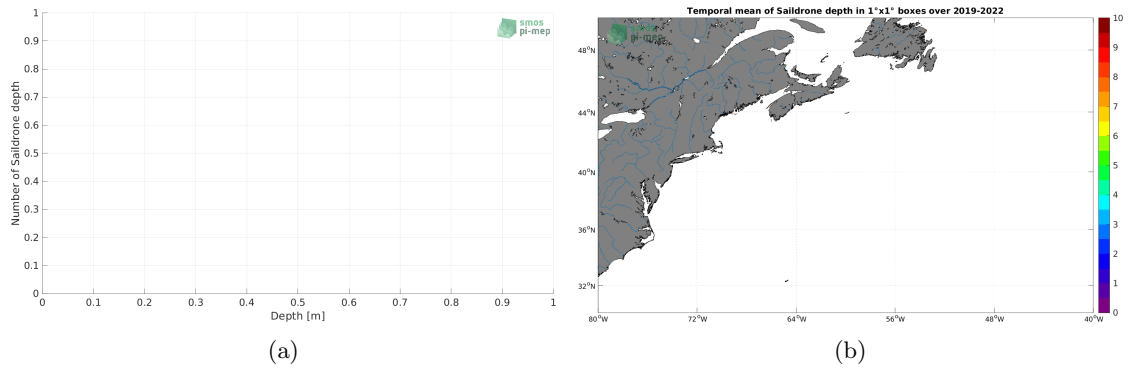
1
0.9
0.8
0.7
0.6
0.5
0.4
0.3
0.2
0.1
0
Number of Saildrone depth
0 0.1 0.2 0.3 0.4 0.5 0.6 0.7 0.8 0.9 1
Depth [m]
smos
pi-mep

(a)

Temporal mean of Saildrone depth in 1°x1° boxes over 2019-2022
48°N
44°N
40°N
36°N
32°N
80°W 72°W 64°W 56°W 48°W 40°W
10
9
8
7
6
5
4
3
2
1
0

(b)